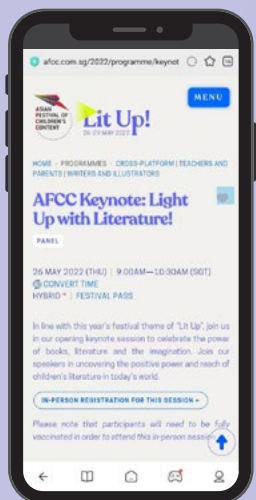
afcc.com.sg/2022/programme/keynot

ASIAN FESTIVAL OF CHILDREN'S CONTENT

Lit Up!

26-29 MAY 2022

MENU

HOME › PROGRAMMES › CROSS-PLATFORM | TEACHERS AND PARENTS | WRITERS AND ILLUSTRATORS

AFCC Keynote: Light Up with Literature!

PANEL

26 MAY 2022 (THU) | 9:00AM—10:30AM (SGT)

CONVERT TIME

HYBRID * | FESTIVAL PASS

In line with this year's festival theme of "Lit Up", join us in our opening keynote session to celebrate the power of books, literature and the imagination. Join our speakers in uncovering the positive power and reach of children's literature in today's world.

IN-PERSON REGISTRATION FOR THIS SESSION »

Please note that participants will need to be fully vaccinated in order to attend this in-person sessi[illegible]